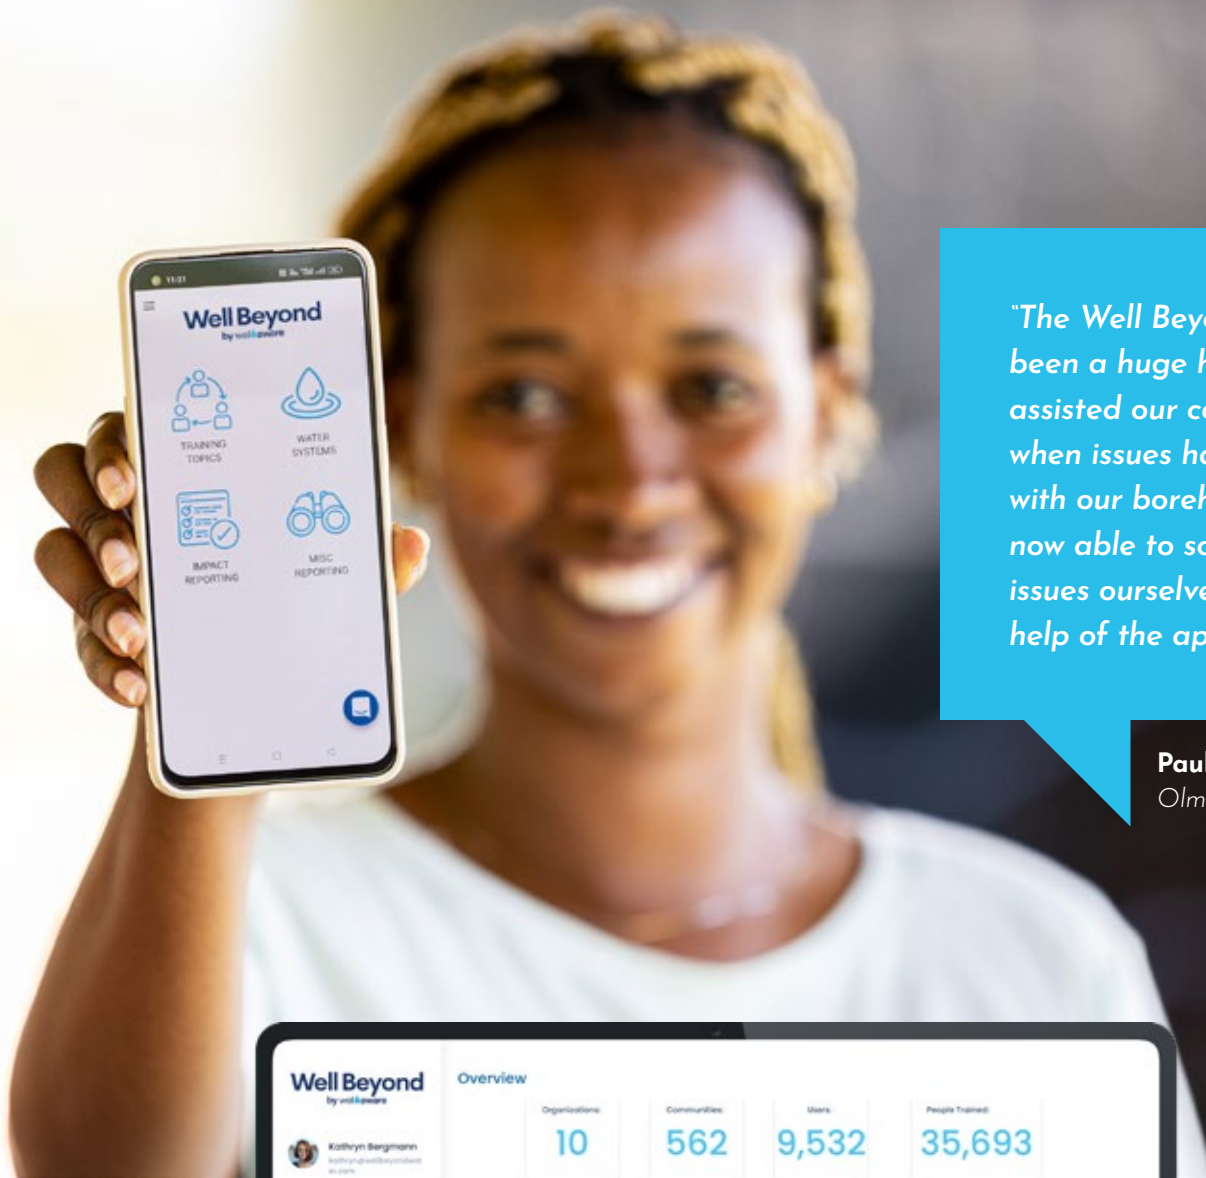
11:11

Well Beyond
by wellaware

TRAINING TOPICS

WATER SYSTEMS

IMPACT REPORTING

MISC REPORTING

"The Well Bey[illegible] been a huge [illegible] assisted our c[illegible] when issues h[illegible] with our boreh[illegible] now able to s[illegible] issues ourselve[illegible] help of the ap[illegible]

Paul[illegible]
Olm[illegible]

Well Beyond
by wellaware

Kathryn Bergmann
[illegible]

Overview

| Organizations | Communities | Users | People Trained |
|---|---|---|---|
| 10 | 562 | 9,532 | 35,693 |